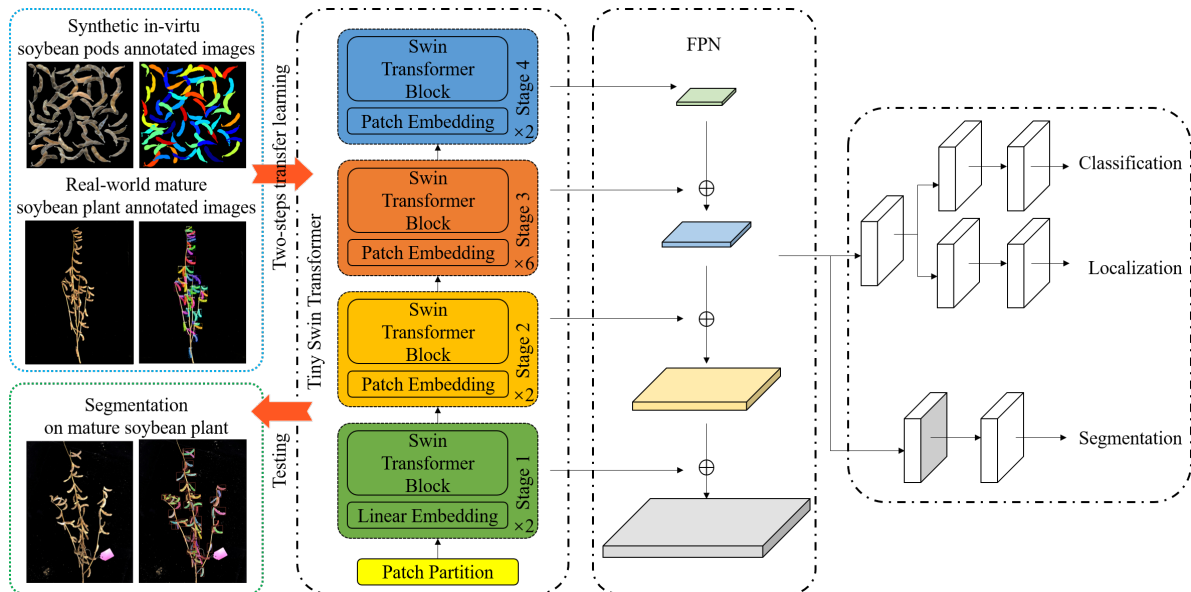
Synthetic in-virtu soybean pods annotated images

Real-world mature soybean plant annotated images

Two-steps transfer learning

Segmentation on mature soybean plant

Testing

Tiny Swin Transformer

Swin Transformer Block

Patch Embedding

Stage 4

×2

Swin Transformer Block

Patch Embedding

Stage 3

×6

Swin Transformer Block

Patch Embedding

Stage 2

×2

Swin Transformer Block

Linear Embedding

Stage 1

×2

Patch Partition

FPN

$\oplus$

$\oplus$

$\oplus$

Classification

Localization

Segmentation